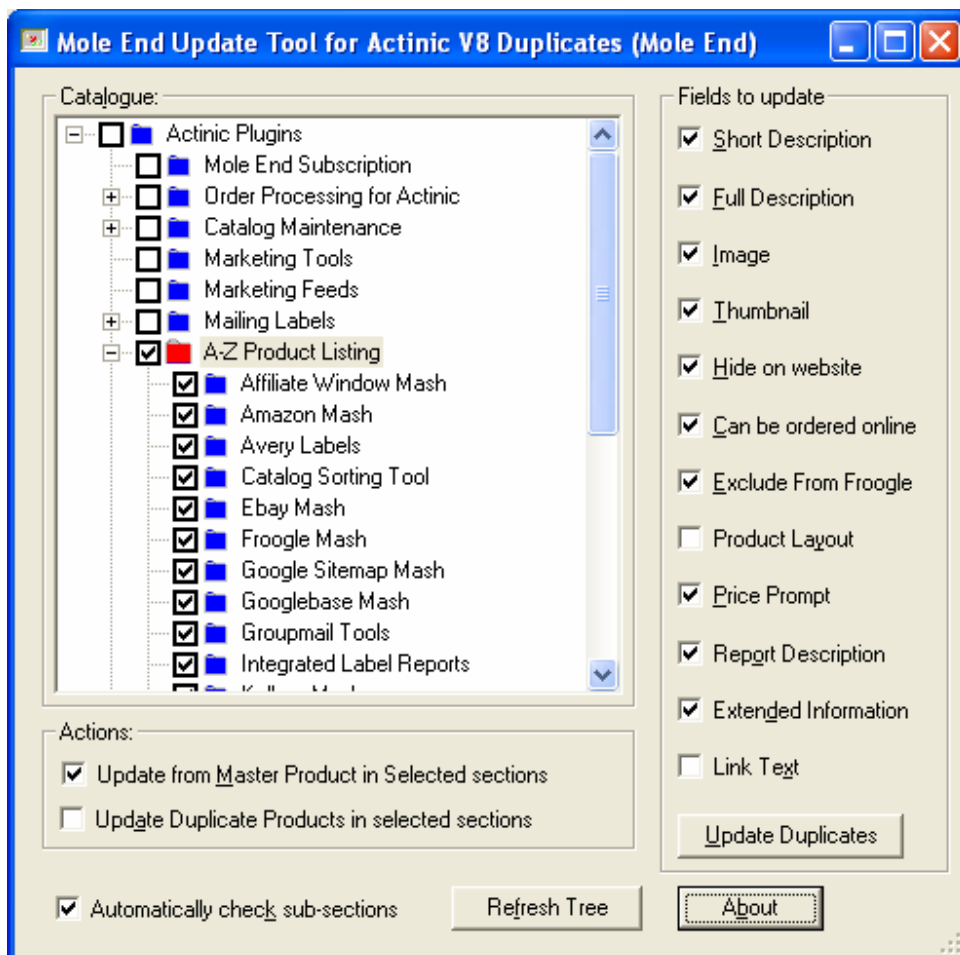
Mole End Update Tool for Actinic V8 Duplicates (Mole End)

Catalogue:

Actinic Plugins
Mole End Subscription
Order Processing for Actinic
Catalog Maintenance
Marketing Tools
Marketing Feeds
Mailing Labels
A-Z Product Listing
Affiliate Window Mash
Amazon Mash
Avery Labels
Catalog Sorting Tool
Ebay Mash
Froogle Mash
Google Sitemap Mash
Googlebase Mash
Groupmail Tools
Integrated Label Reports
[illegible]

Fields to update

Short Description
Full Description
Image
Thumbnail
Hide on website
Can be ordered online
Exclude From Froogle
Product Layout
Price Prompt
Report Description
Extended Information
Link Text

Update Duplicates

Actions:

Update from Master Product in Selected sections
Update Duplicate Products in selected sections

Automatically check sub-sections

Refresh Tree

About